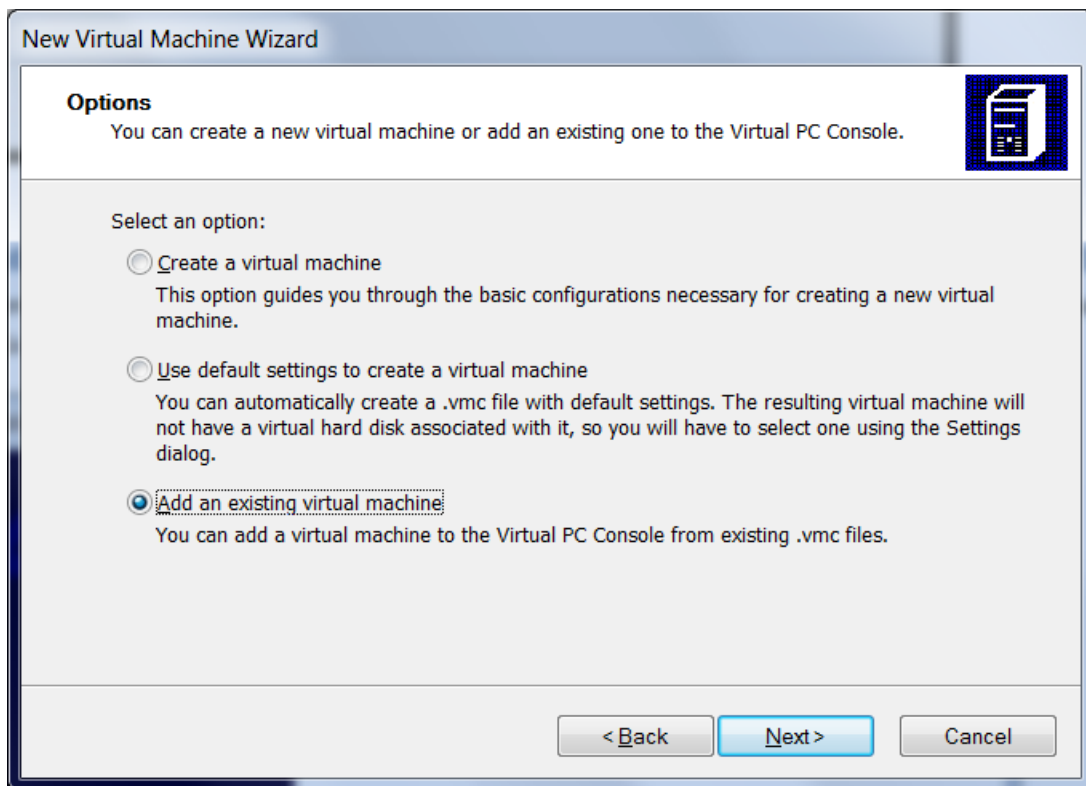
New Virtual Machine Wizard

**Options**
You can create a new virtual machine or add an existing one to the Virtual PC Console.

Select an option:

Create a virtual machine
This option guides you through the basic configurations necessary for creating a new virtual machine.

Use default settings to create a virtual machine
You can automatically create a .vmc file with default settings. The resulting virtual machine will not have a virtual hard disk associated with it, so you will have to select one using the Settings dialog.

Add an existing virtual machine
You can add a virtual machine to the Virtual PC Console from existing .vmc files.

< Back
Next >
Cancel